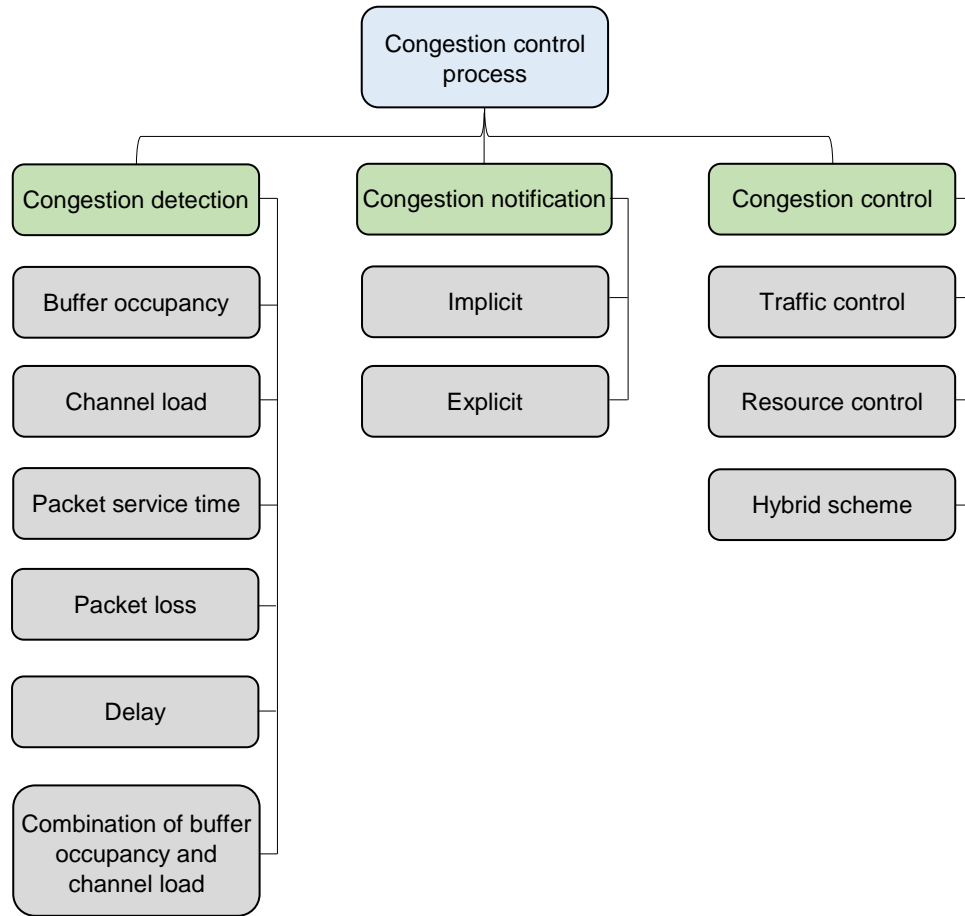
Congestion control process

Congestion detection

Buffer occupancy

Channel load

Packet service time

Packet loss

Delay

Combination of buffer occupancy and channel load

Congestion notification

Implicit

Explicit

Congestion control

Traffic control

Resource control

Hybrid scheme